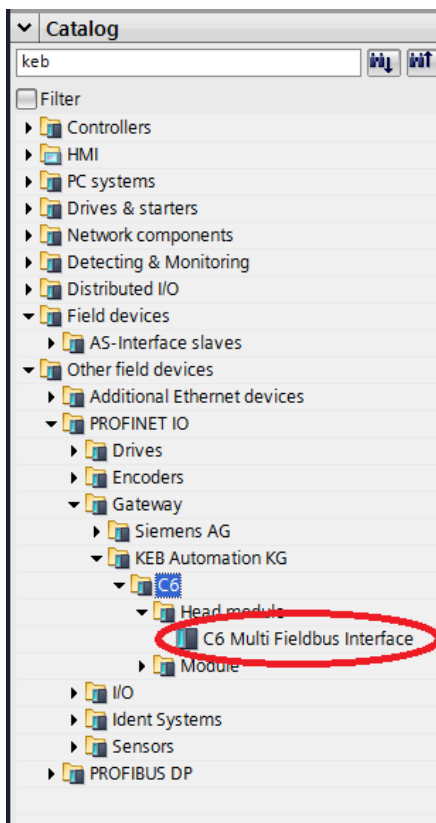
Catalog

keb

Filter

Controllers
HMI
PC systems
Drives & starters
Network components
Detecting & Monitoring
Distributed I/O
Field devices
AS-Interface slaves
Other field devices
Additional Ethernet devices
PROFINET IO
Drives
Encoders
Gateway
Siemens AG
KEB Automation KG
C6
Head module
C6 Multi Fieldbus Interface
Module
I/O
Ident Systems
Sensors
PROFIBUS DP